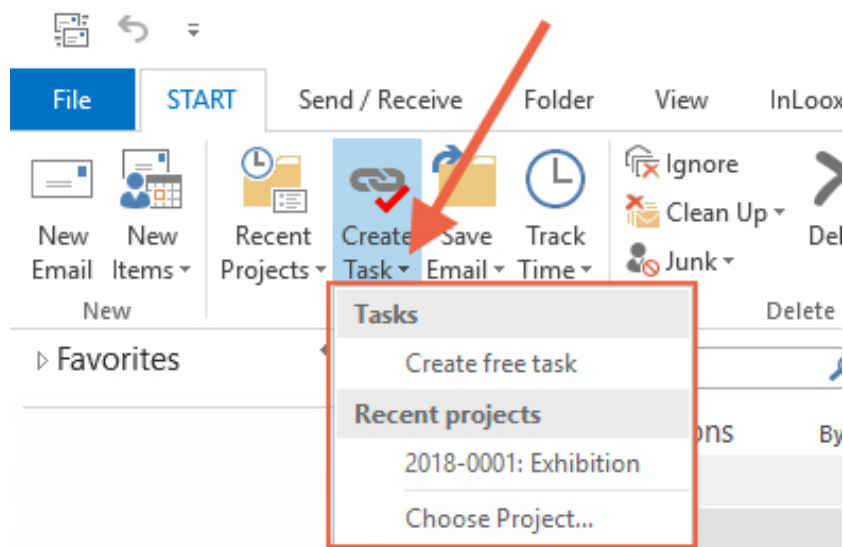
File
START
Send / Receive
Folder
View
InLoox

New Email
New Items
New
Recent Projects
Create Task
Save Email
Track Time
Ignore
Clean Up
Junk
Del
Delete

Favorites

Tasks
Create free task
Recent projects
2018-0001: Exhibition
Choose Project...

ons
By